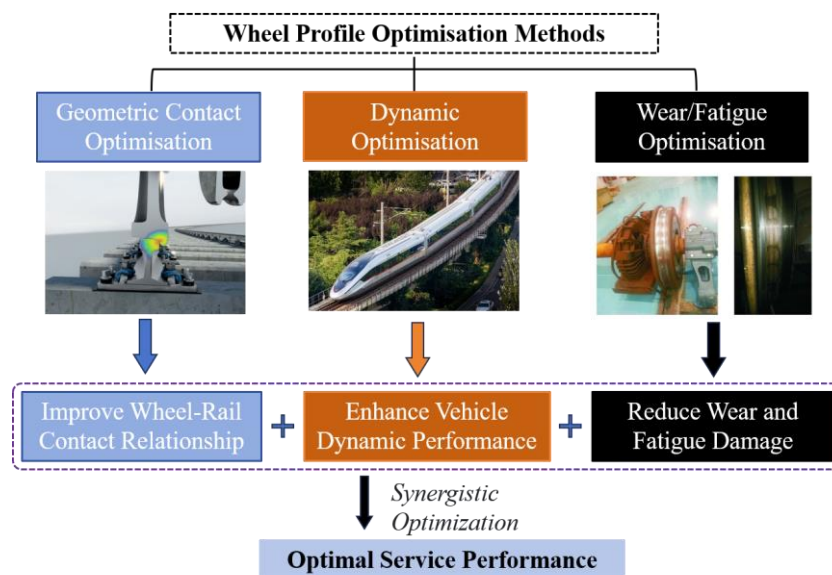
Wheel Profile Optimisation Methods

Geometric Contact Optimisation

Dynamic Optimisation

Wear/Fatigue Optimisation

Improve Wheel-Rail Contact Relationship

+

Enhance Vehicle Dynamic Performance

+

Reduce Wear and Fatigue Damage

Synergistic Optimization

Optimal Service Performance